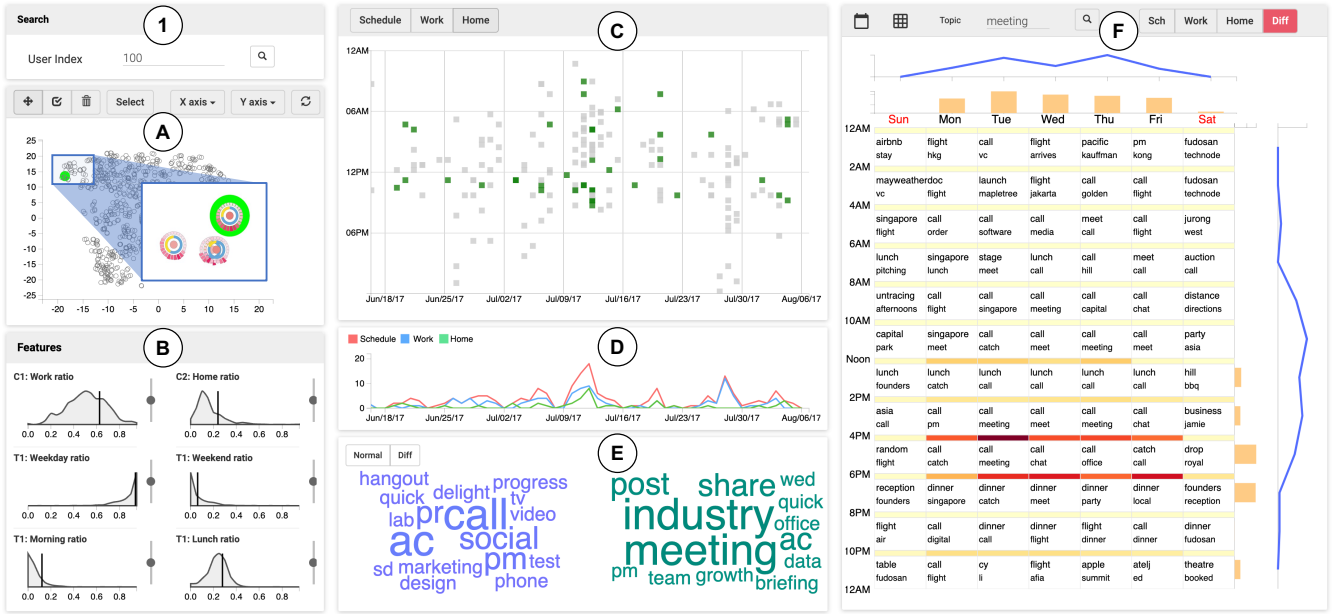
Search

1

User Index 100

Move Check Delete Select X axis Y axis Refresh

A

25 20 15 10 5 0 -5 -10 -15 -20 -25

-20 -15 -10 -5 0 5 10 15 20

Features

B

C1: Work ratio

0.0 0.2 0.4 0.6 0.8

C2: Home ratio

0.0 0.2 0.4 0.6 0.8

T1: Weekday ratio

0.0 0.2 0.4 0.6 0.8

T1: Weekend ratio

0.0 0.2 0.4 0.6 0.8

T1: Morning ratio

0.0 0.2 0.4 0.6 0.8

T1: Lunch ratio

0.0 0.2 0.4 0.6 0.8

Schedule Work Home

C

12AM

06AM

12PM

06PM

Jun/18/17 Jun/25/17 Jul/02/17 Jul/09/17 Jul/16/17 Jul/23/17 Jul/30/17 Aug/06/17

Schedule Work Home

D

20

10

0

Jun/18/17 Jun/25/17 Jul/02/17 Jul/09/17 Jul/16/17 Jul/23/17 Jul/30/17 Aug/06/17

Normal Diff

E

hangout progress quick delight tv lab pr call video ac social pm test sd marketing design phone

post share wed industry quick office meeting ac data pm team growth briefing

Topic meeting

Sch Work Home Diff

F

Sun Mon Tue Wed Thu Fri Sat

| | Sun | Mon | Tue | Wed | Thu | Fri | Sat |
|---|---|---|---|---|---|---|---|
| 12AM | airbnb stay | flight hkg | call vc | flight arrives | pacific kauffman | pm kong | fudosan technode |
| 2AM | mayweatherdoc vc | flight | launch mapletree | flight jakarta | call golden | call flight | fudosan technode |
| 4AM | singapore flight | call order | call software | call media | meet lunch | call flight | jurong west |
| 6AM | lunch pitching | singapore lunch | stage meet | lunch call | call hill | meet call | auction call |
| 8AM | untracing afternoons | call flight | call singapore | flight call | call meeting | call chat | distance directions |
| 10AM | capital park | singapore meet | call catch | call meet | call meeting | call meet | party asia |
| Noon | lunch founders | lunch catch | lunch call | lunch call | lunch call | lunch call | hill bbq |
| 2PM | asia call | call pm | call meeting | call meet | call meeting | call call | business jamie |
| 4PM | random flight | call catch | call meeting | call chat | call office | catch call | drop royal |
| 6PM | reception founders | dinner singapore | dinner catch | dinner meet | dinner party | dinner local | founders reception |
| 8PM | flight air | call digital | dinner call | dinner call | flight dinner | call dinner | dinner fudosan |
| 10PM | table fudosan | call flight | cy li | flight afia | apple summit | atelj ed | theatre booked |
| 12AM | | | | | | | |